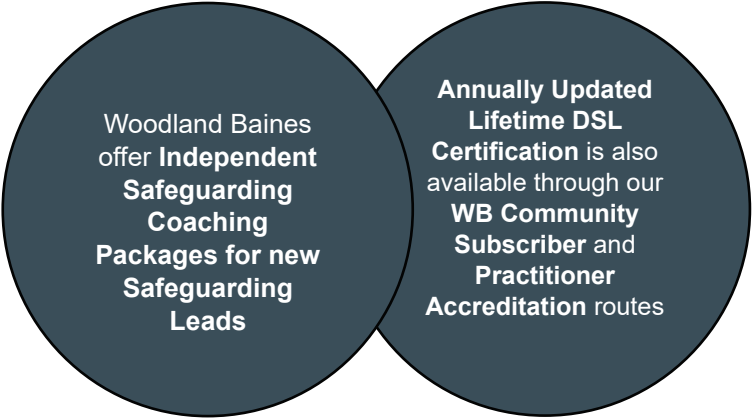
Woodland Baines offer **Independent Safeguarding Coaching Packages for new Safeguarding Leads**

**Annually Updated Lifetime DSL Certification** is also available through our **WB Community Subscriber** and **Practitioner Accreditation** routes